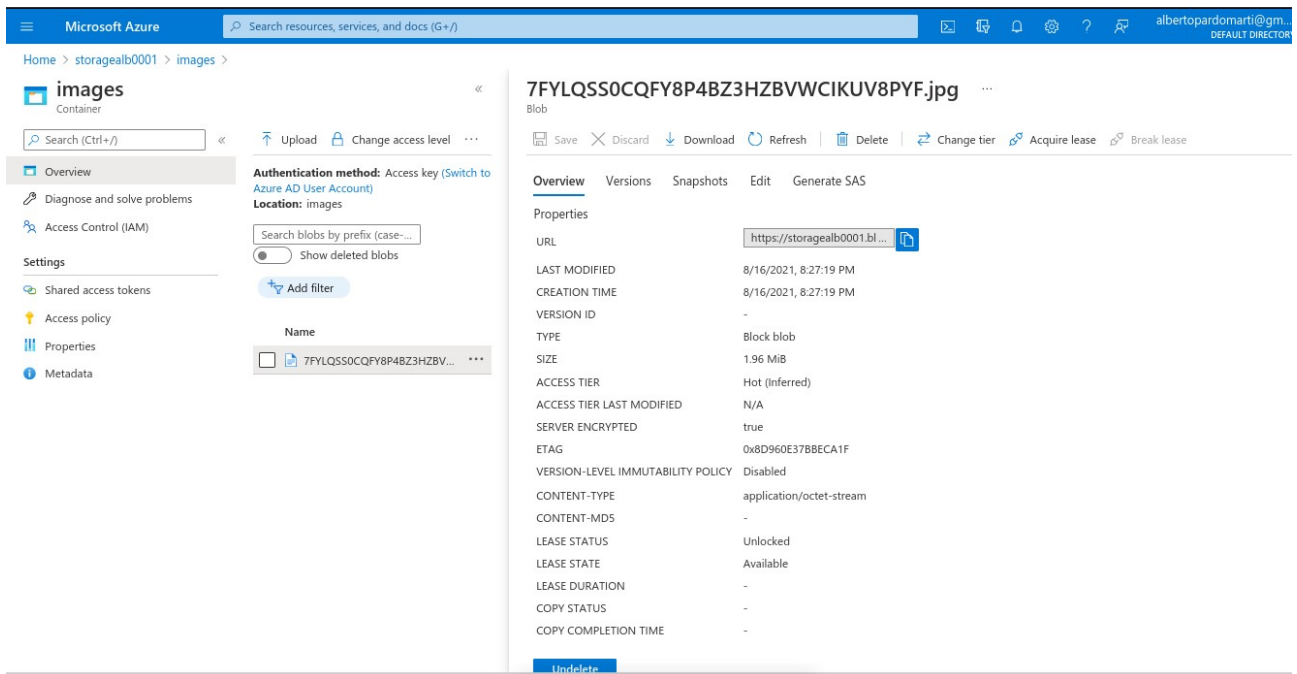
Microsoft Azure

Search resources, services, and docs (G+/)

albertopardomarti@gm...
DEFAULT DIRECTORY

Home > storagealb0001 > images >

images
Container

Search (Ctrl+/)

Overview
Diagnose and solve problems
Access Control (IAM)

Settings
Shared access tokens
Access policy
Properties
Metadata

Upload   Change access level   ···

**Authentication method:** Access key (Switch to Azure AD User Account)
**Location:** images

Search blobs by prefix (case-...

Show deleted blobs

Add filter

Name
7FYLQSS0CQFY8P4BZ3HZBV... ···

7FYLQSS0CQFY8P4BZ3HZBVWCIKUV8PYF.jpg ···
Blob

Save   Discard   Download   Refresh   Delete   Change tier   Acquire lease   Break lease

Overview   Versions   Snapshots   Edit   Generate SAS

Properties

| | |
|---|---|
| URL | https://storagealb0001.bl ... |
| LAST MODIFIED | 8/16/2021, 8:27:19 PM |
| CREATION TIME | 8/16/2021, 8:27:19 PM |
| VERSION ID | - |
| TYPE | Block blob |
| SIZE | 1.96 MiB |
| ACCESS TIER | Hot (Inferred) |
| ACCESS TIER LAST MODIFIED | N/A |
| SERVER ENCRYPTED | true |
| ETAG | 0x8D960E37BBECA1F |
| VERSION-LEVEL IMMUTABILITY POLICY | Disabled |
| CONTENT-TYPE | application/octet-stream |
| CONTENT-MD5 | - |
| LEASE STATUS | Unlocked |
| LEASE STATE | Available |
| LEASE DURATION | - |
| COPY STATUS | - |
| COPY COMPLETION TIME | - |

Undelete